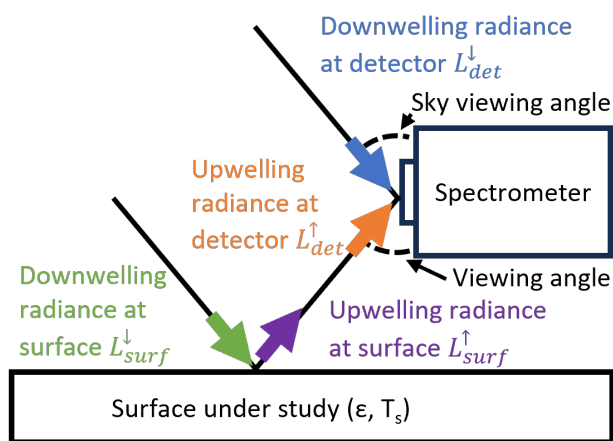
Downwelling radiance at detector $L_{det}^{\downarrow}$

Sky viewing angle

Upwelling radiance at detector $L_{det}^{\uparrow}$

Spectrometer

Viewing angle

Downwelling radiance at surface $L_{surf}^{\downarrow}$

Upwelling radiance at surface $L_{surf}^{\uparrow}$

Surface under study (ε, $T_s$)